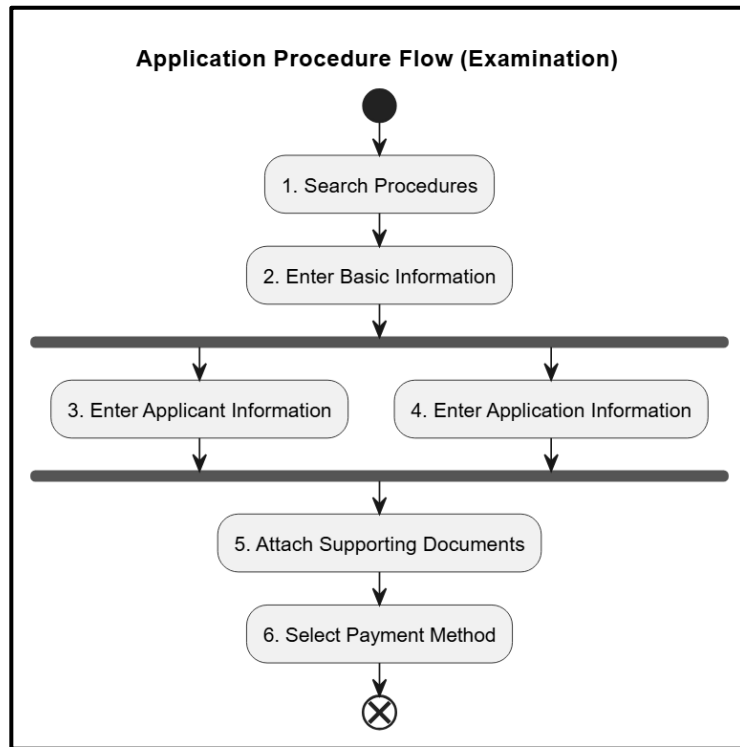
Application Procedure Flow (Examination)

1. Search Procedures

2. Enter Basic Information

3. Enter Applicant Information

4. Enter Application Information

5. Attach Supporting Documents

6. Select Payment Method